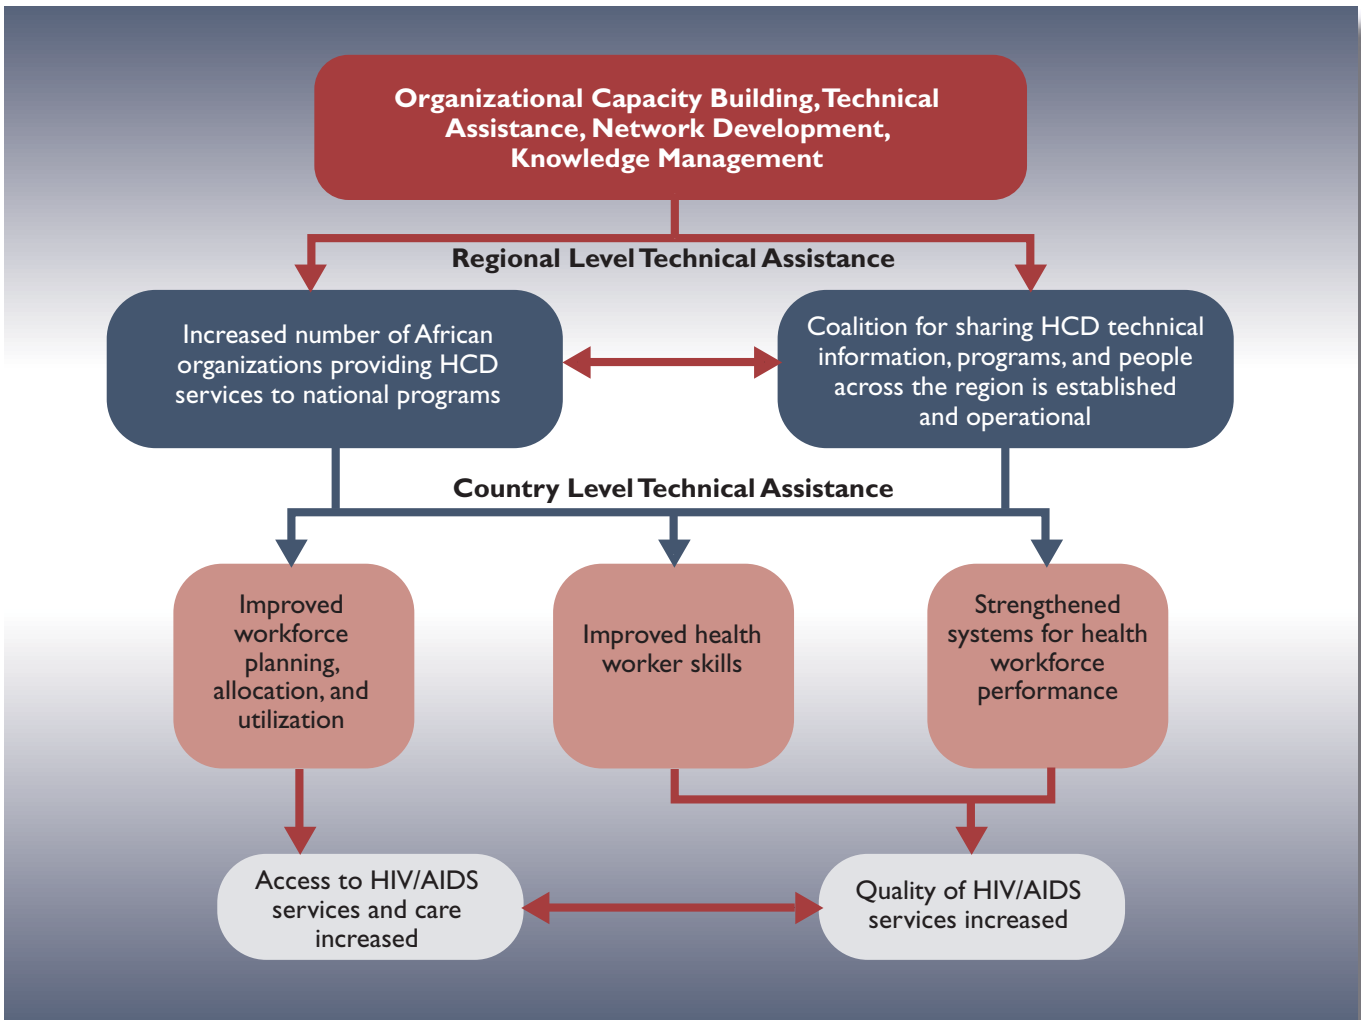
Organizational Capacity Building, Technical Assistance, Network Development, Knowledge Management

Regional Level Technical Assistance

Increased number of African organizations providing HCD services to national programs

Coalition for sharing HCD technical information, programs, and people across the region is established and operational

Country Level Technical Assistance

Improved workforce planning, allocation, and utilization

Improved health worker skills

Strengthened systems for health workforce performance

Access to HIV/AIDS services and care increased

Quality of HIV/AIDS services increased